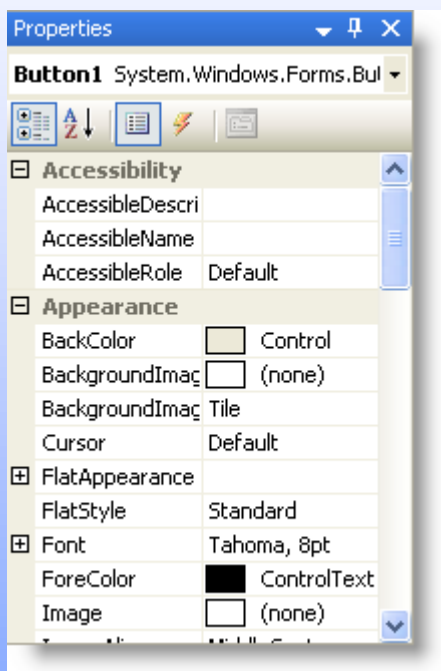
Properties

Button1 System.Windows.Forms.Bu

Accessibility

| | |
|---|---|
| AccessibleDescri | |
| AccessibleName | |
| AccessibleRole | Default |

Appearance

| | |
|---|---|
| BackColor | Control |
| BackgroundImag | (none) |
| BackgroundImag | Tile |
| Cursor | Default |
| FlatAppearance | |
| FlatStyle | Standard |
| Font | Tahoma, 8pt |
| ForeColor | ControlText |
| Image | (none) |
| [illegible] | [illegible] |